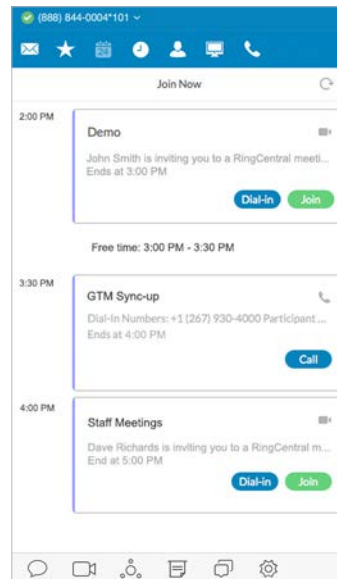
(888) 844-0004*101

Join Now

2:00 PM

Demo

John Smith is inviting you to a RingCentral meeti...

Ends at 3:00 PM

Dial-in Join

Free time: 3:00 PM - 3:30 PM

3:30 PM

GTM Sync-up

Dial-In Numbers: +1 (267) 930-4000 Participant ...

Ends at 4:00 PM

Call

4:00 PM

Staff Meetings

Dave Richards is inviting you to a RingCentral m...

End at 5:00 PM

Dial-in Join